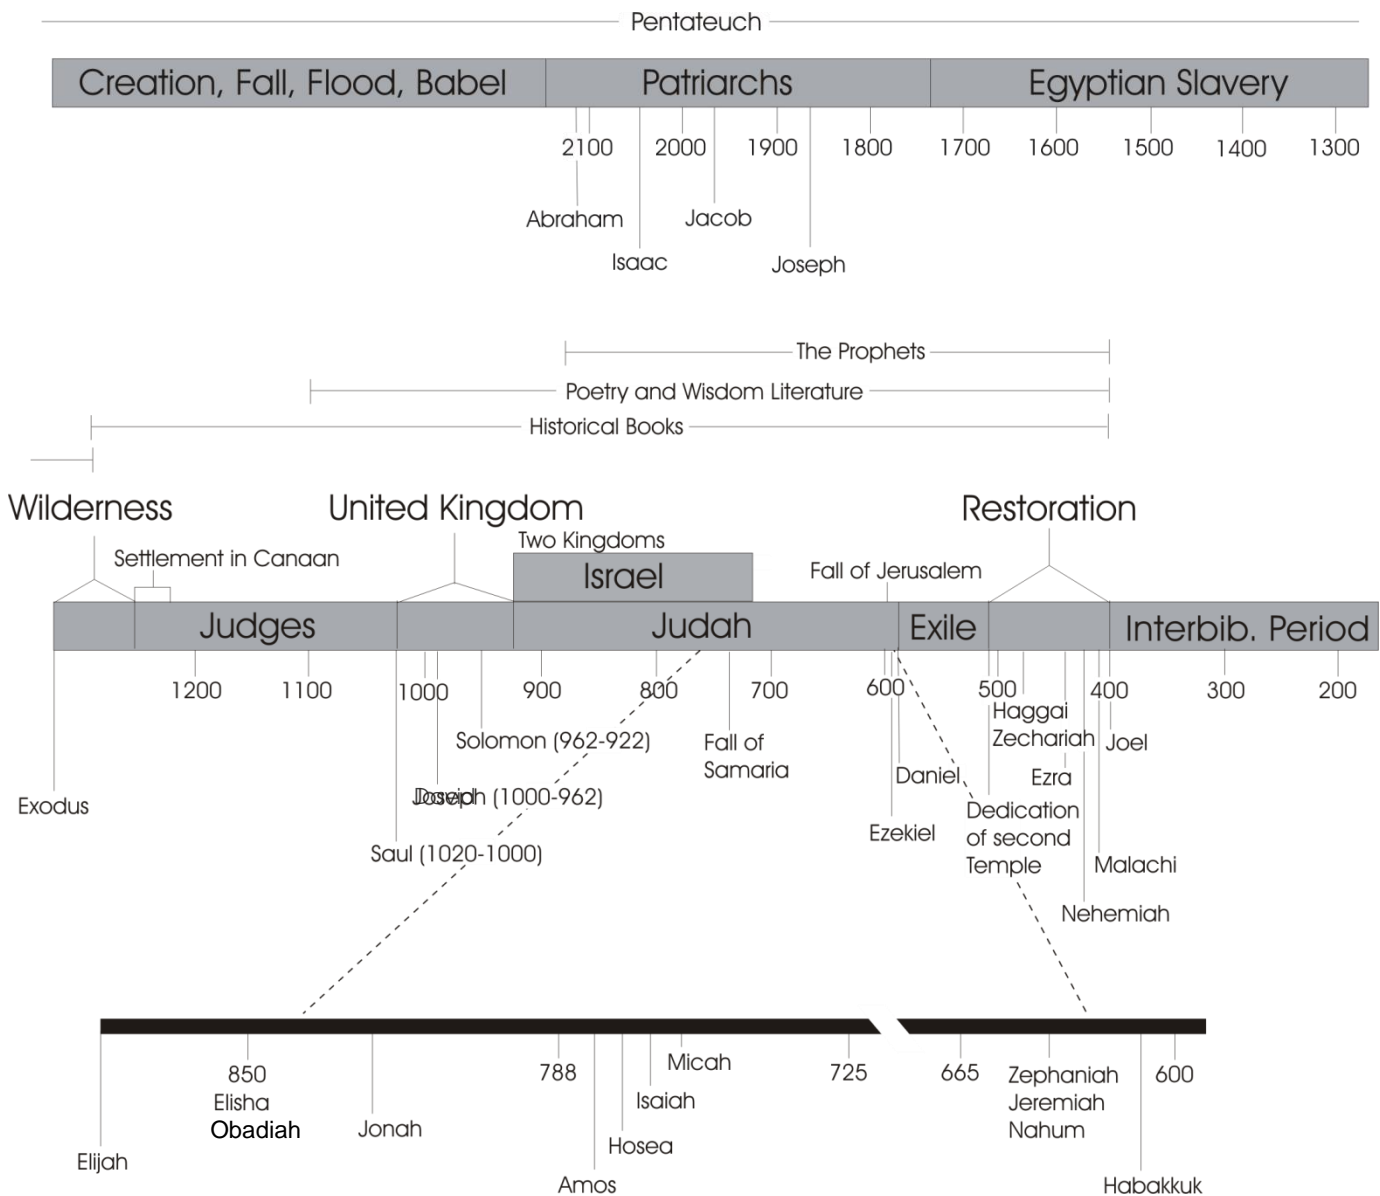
Pentateuch

Creation, Fall, Flood, Babel

Patriarchs

Egyptian Slavery

2100
2000
1900
1800
1700
1600
1500
1400
1300

Abraham
Isaac
Jacob
Joseph

The Prophets
Poetry and Wisdom Literature
Historical Books

Wilderness
United Kingdom
Restoration
Settlement in Canaan
Two Kingdoms
Israel
Fall of Jerusalem

Judges
Judah
Exile
Interbib. Period

1200
1100
1000
900
800
700
600
500
400
300
200

Solomon (962-922)
Fall of Samaria
Haggai
Zechariah
Joel
Daniel
Ezra
Exodus
Joseph David (1000-962)
Dedication of second Temple
Ezekiel
Saul (1020-1000)
Malachi
Nehemiah

850
Elisha
Obadiah
Elijah
Jonah
788
Amos
Hosea
Isaiah
Micah
725
665
Zephaniah
Jeremiah
Nahum
600
Habakkuk